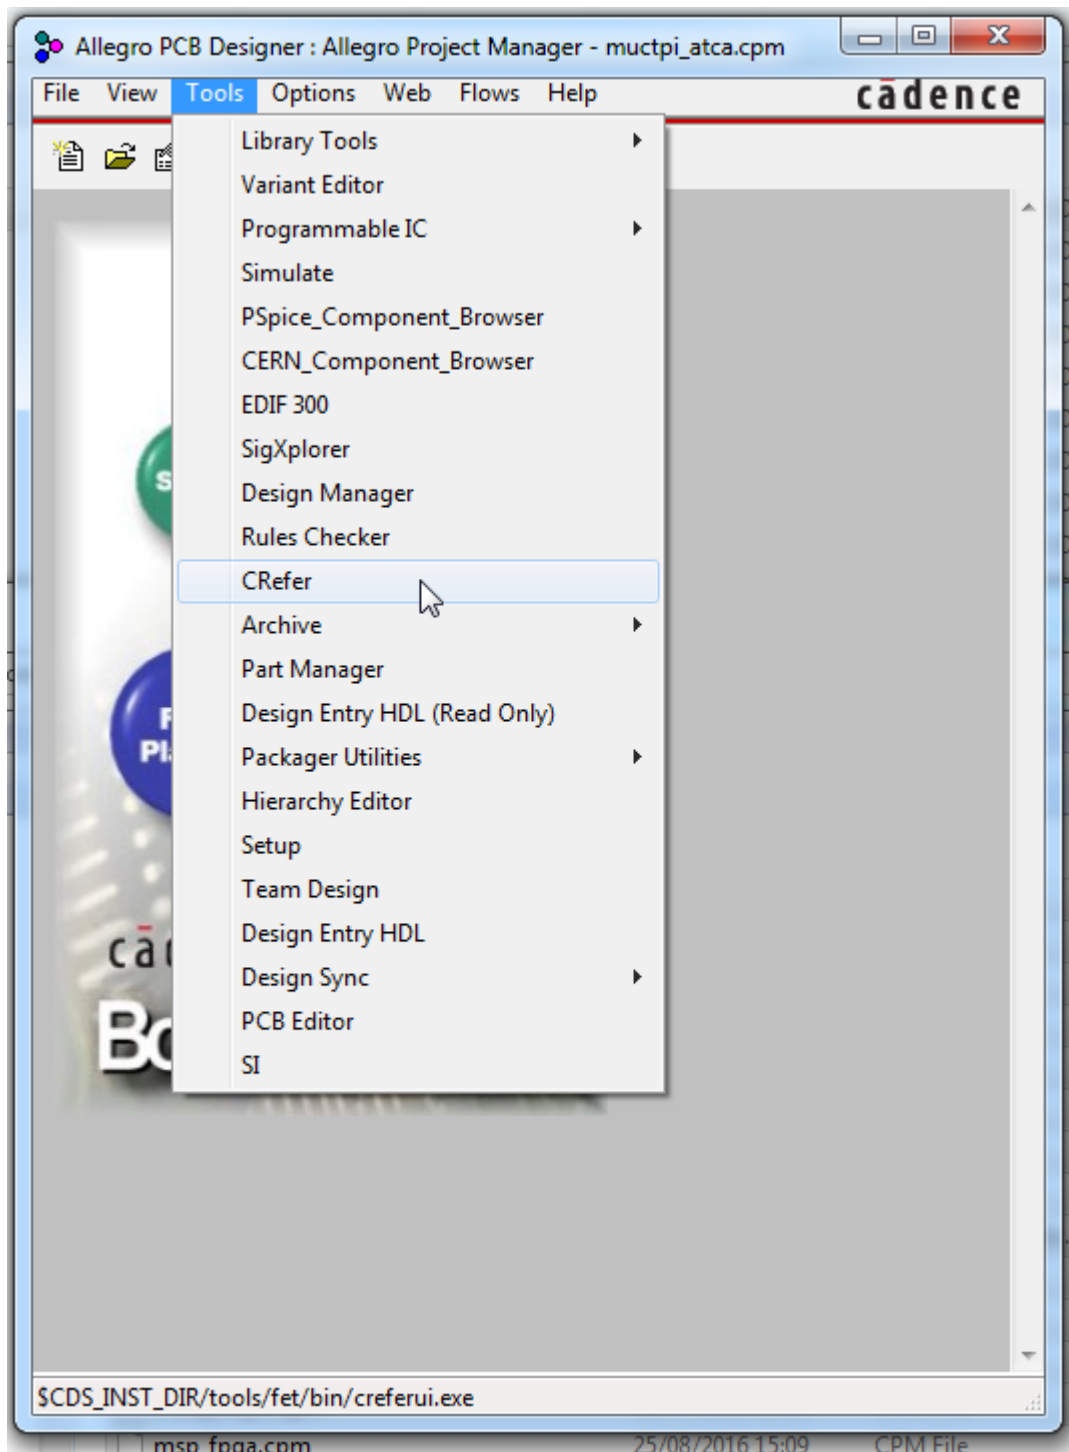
Allegro PCB Designer : Allegro Project Manager - muctpi_atca.cpm

File View Tools Options Web Flows Help

cādence

Library Tools
Variant Editor
Programmable IC
Simulate
PSpice_Component_Browser
CERN_Component_Browser
EDIF 300
SigXplorer
Design Manager
Rules Checker
CRefer
Archive
Part Manager
Design Entry HDL (Read Only)
Packager Utilities
Hierarchy Editor
Setup
Team Design
Design Entry HDL
Design Sync
PCB Editor
SI

S

F
Pl

cā

Bo

$CDS_INST_DIR/tools/fet/bin/creferui.exe

msp_fpga.cpm 25/08/2016 15:09 CPM File